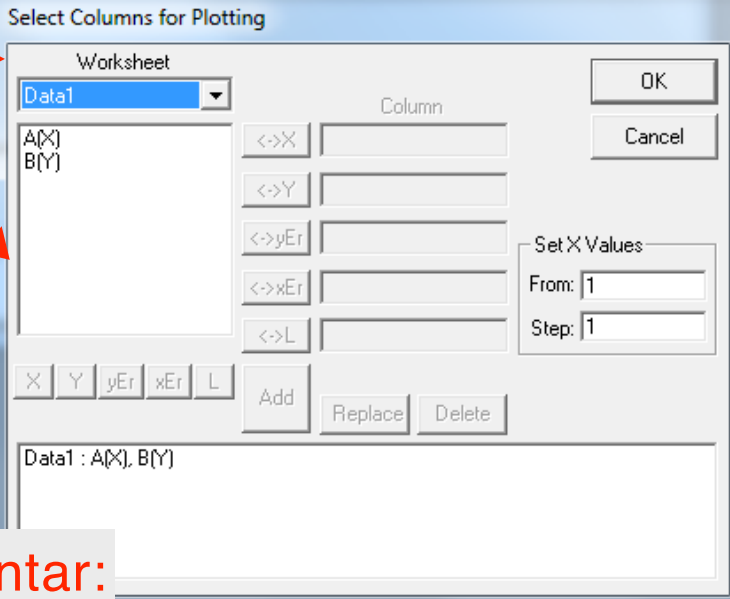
Select Columns for Plotting

Worksheet

Data1

Column

A(X)
B(Y)

<->X

<->Y

<->yEr

<->xEr

<->L

OK

Cancel

Set X Values

From: 1

Step: 1

X Y yEr xEr L

Add

Replace Delete

Data1 : A(X), B(Y)

ntar: